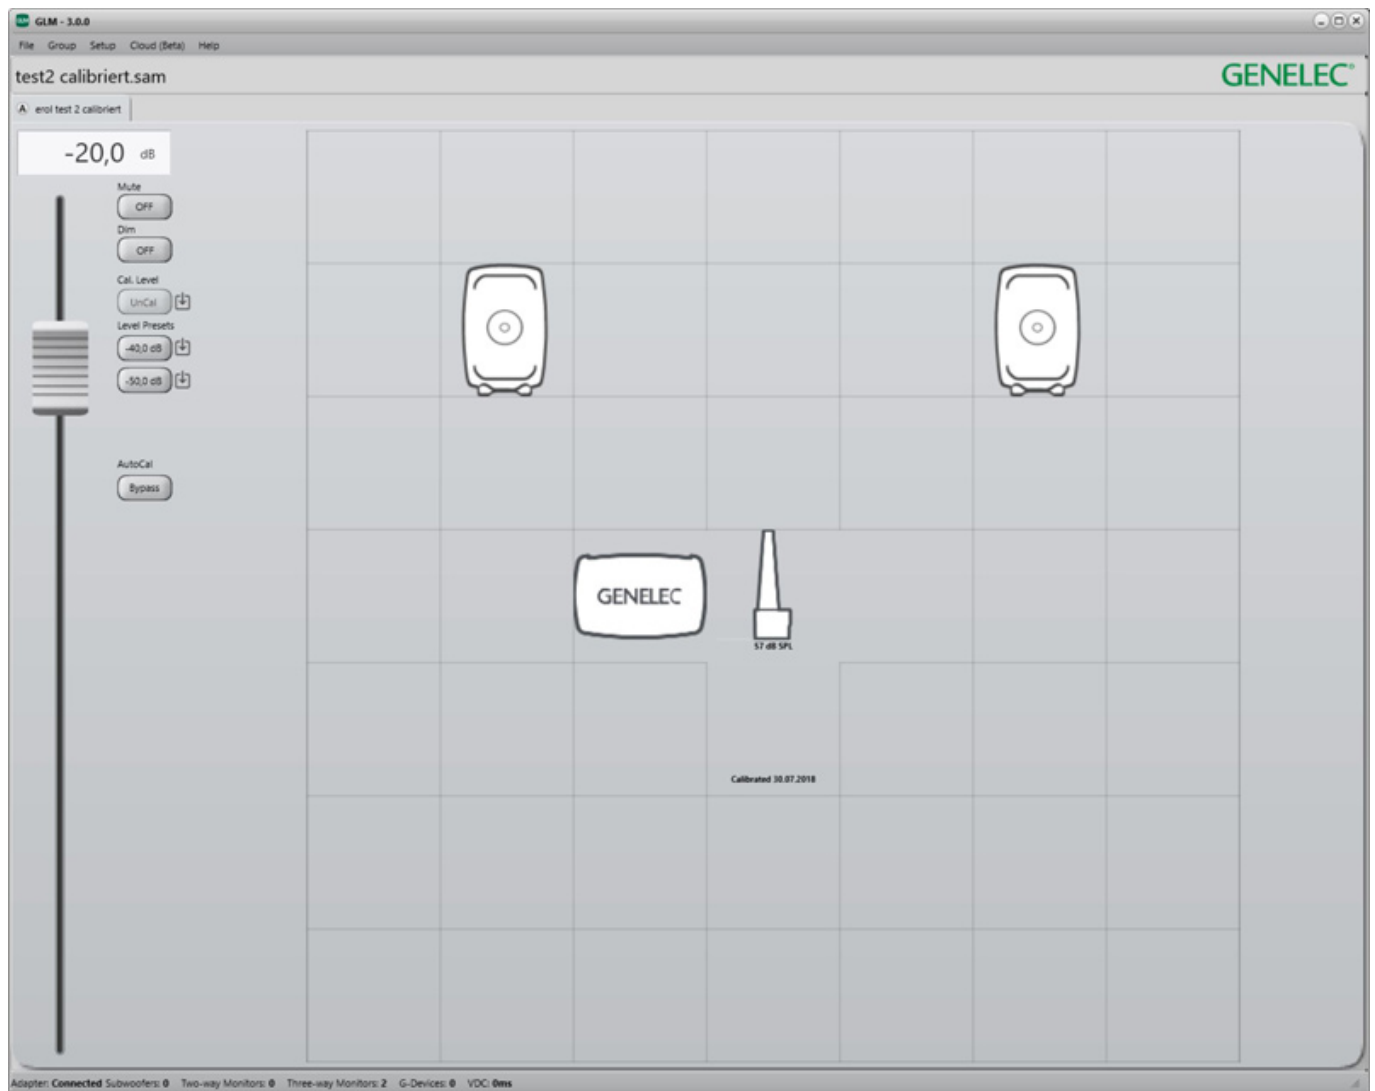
GLM - 3.0.0

File Group Setup Cloud (Beta) Help

test2 calibriert.sam

GENELEC

A erol test 2 calibriert

-20,0 dB

Mute
OFF
Dim
OFF
Cal. Level
UnCal
Level Presets
-40,0 dB
-50,0 dB

AutoCal
Bypass

GENELEC

57 dB SPL

Calibrated 30.07.2018

Adapter: Connected Subwoofers: 0 Two-way Monitors: 0 Three-way Monitors: 2 G-Devices: 0 VDC: 0ms